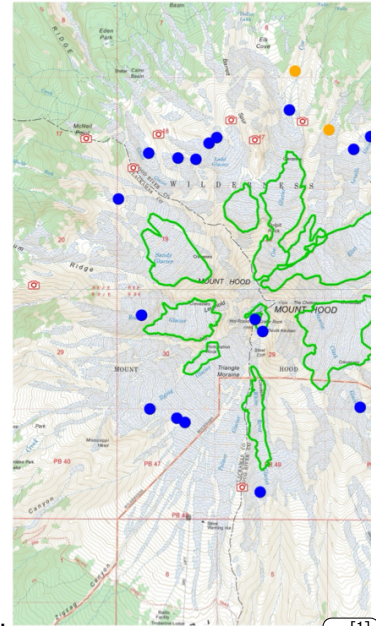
Basin
Eden Park
Elk Cove
Cairn Basin
RIDGE
McNeil Point
Sandy Glacier
WILDERNESS
19
20
Ridge
Reid Glacier
MOUNT HOOD
MOUNT HOOD
Glacier
Crater Rock
29
30
29
MOUNT
HOOD
Triangle Moraine
Park
Mississippi Head
PB 47
PB 49
Canyon
Zigzag Canyon
8
[1]